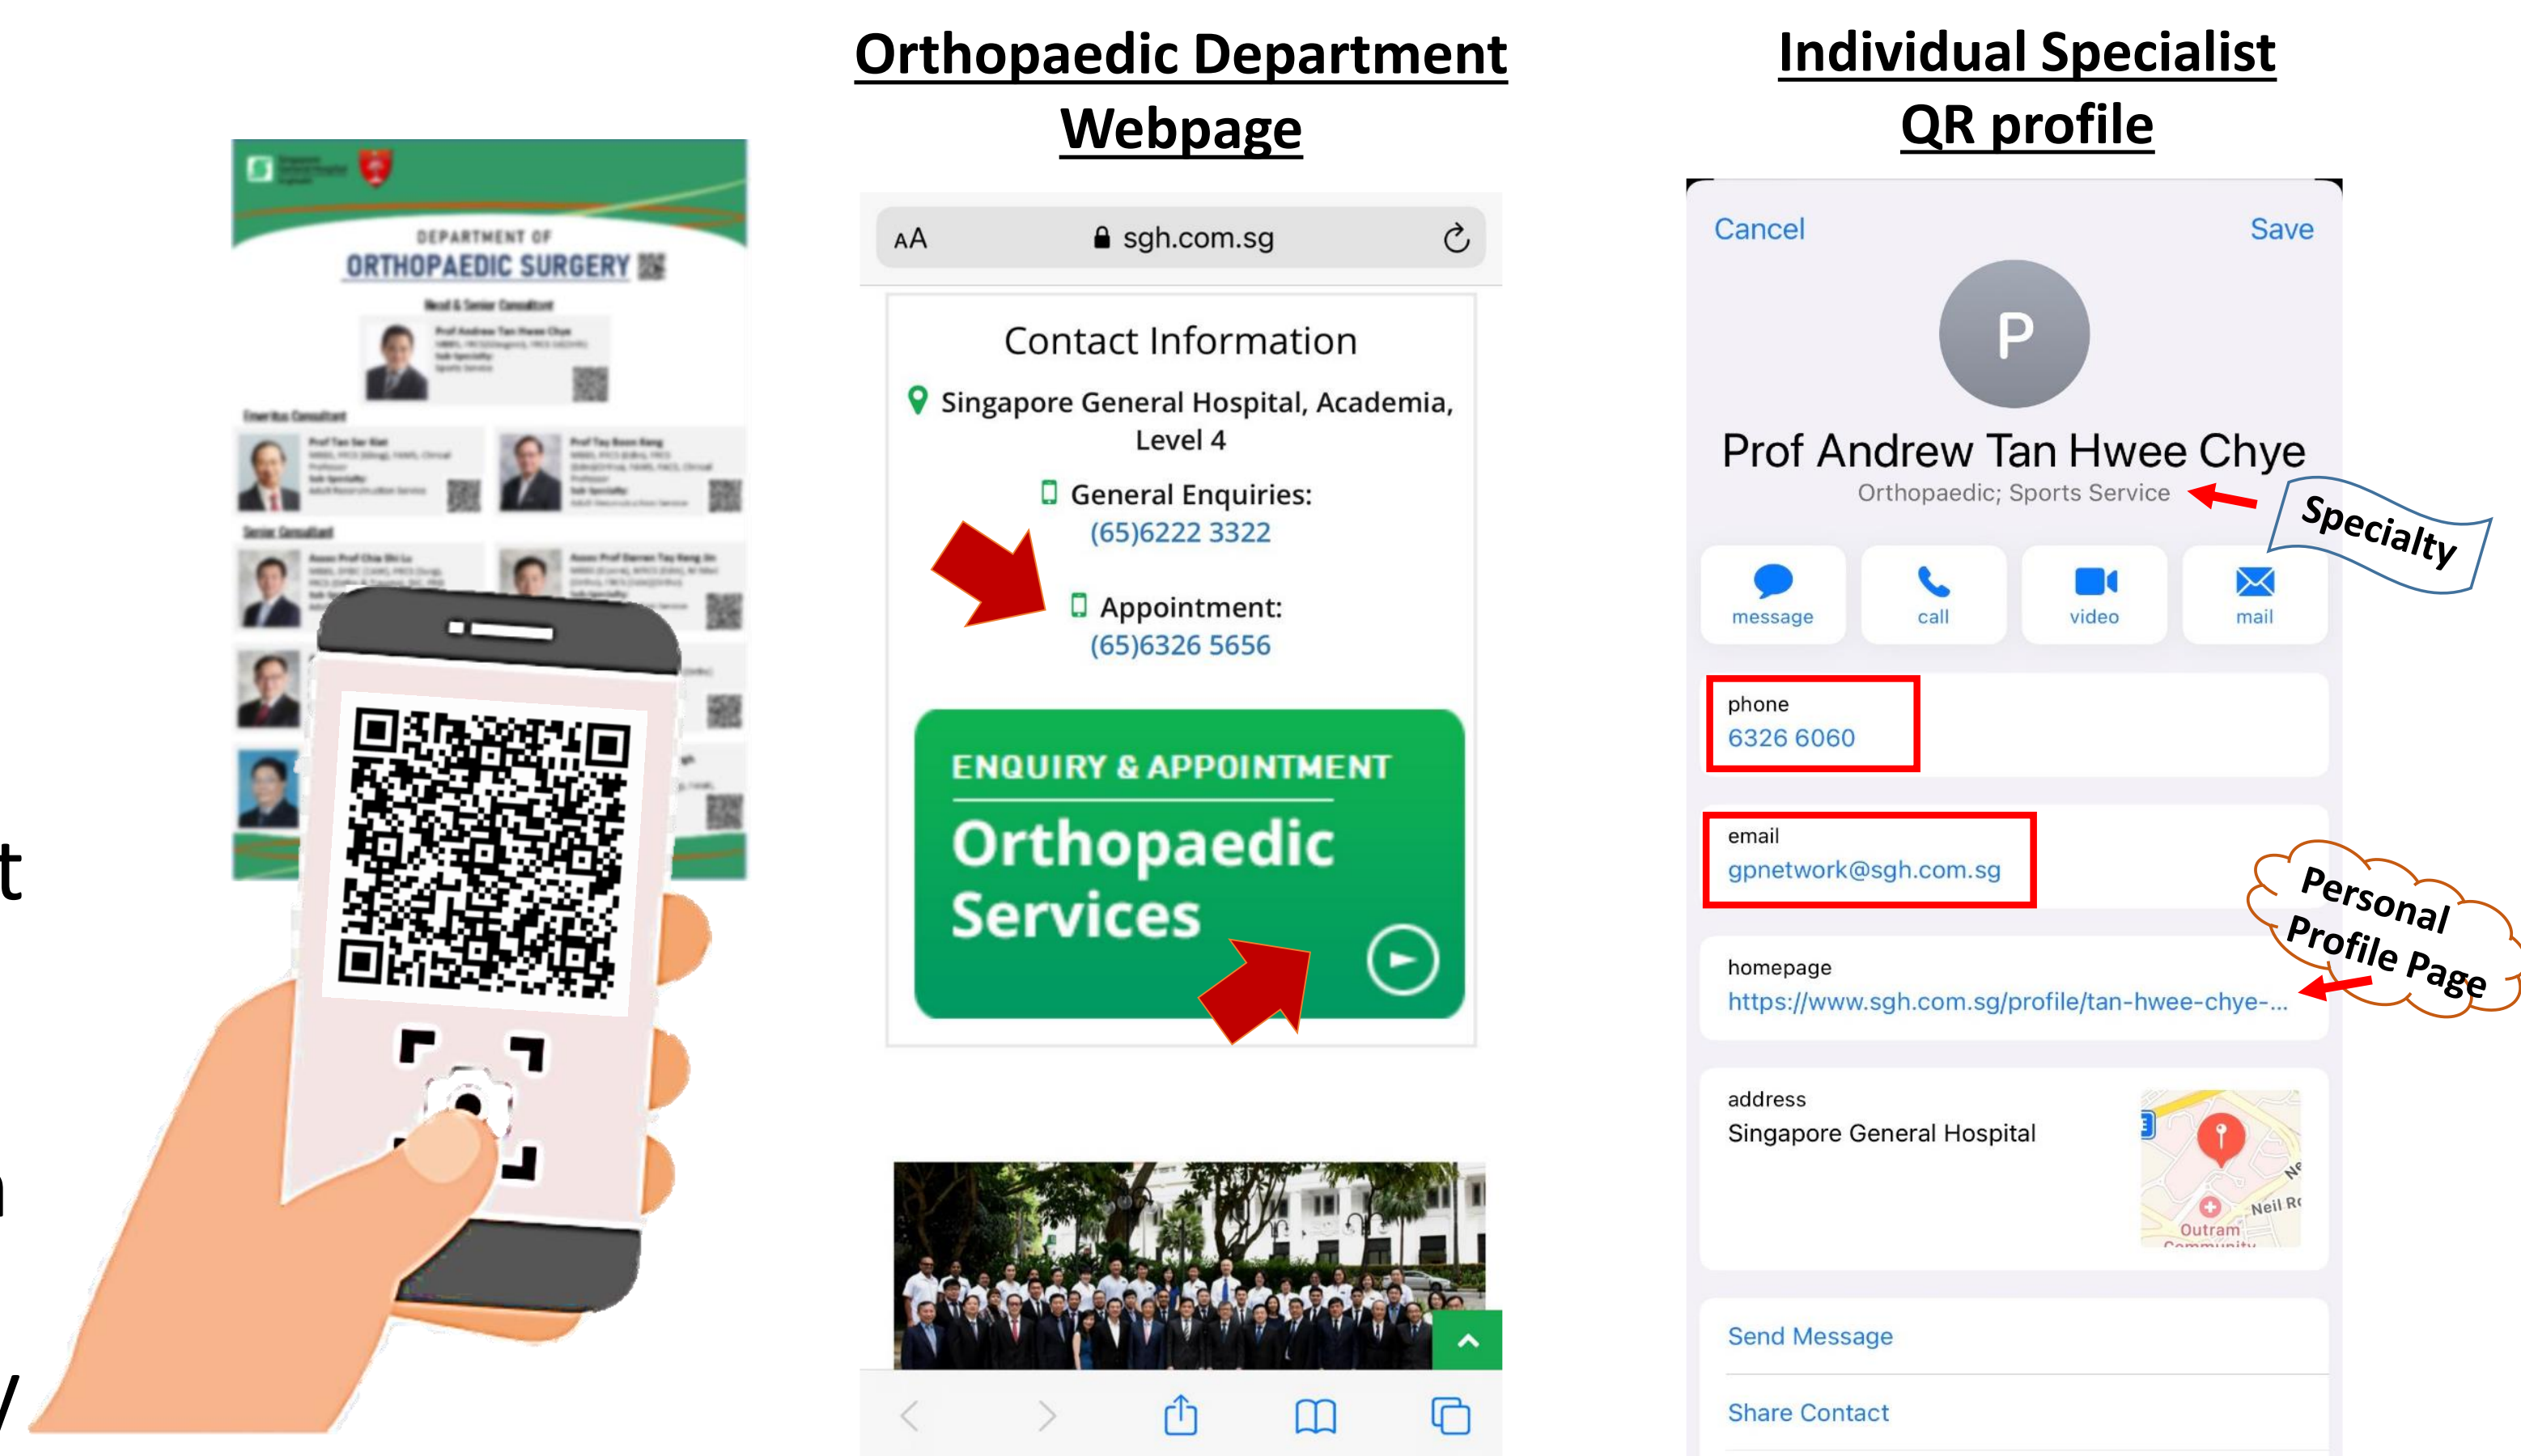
DEPARTMENT OF
ORTHOPAEDIC SURGERY

Orthopaedic Department Webpage

AA sgh.com.sg

Contact Information

Singapore General Hospital, Academia, Level 4

General Enquiries:
(65)6222 3322

Appointment:
(65)6326 5656

ENQUIRY & APPOINTMENT
Orthopaedic Services

Individual Specialist QR profile

Cancel Save

P

Prof Andrew Tan Hwee Chye
Orthopaedic; Sports Service

Specialty

message call video mail

phone
6326 6060

email
gpnetwork@sgh.com.sg

Personal Profile Page

homepage
https://www.sgh.com.sg/profile/tan-hwee-chye-...

address
Singapore General Hospital

Outram
Neil Rd

Send Message

Share Contact